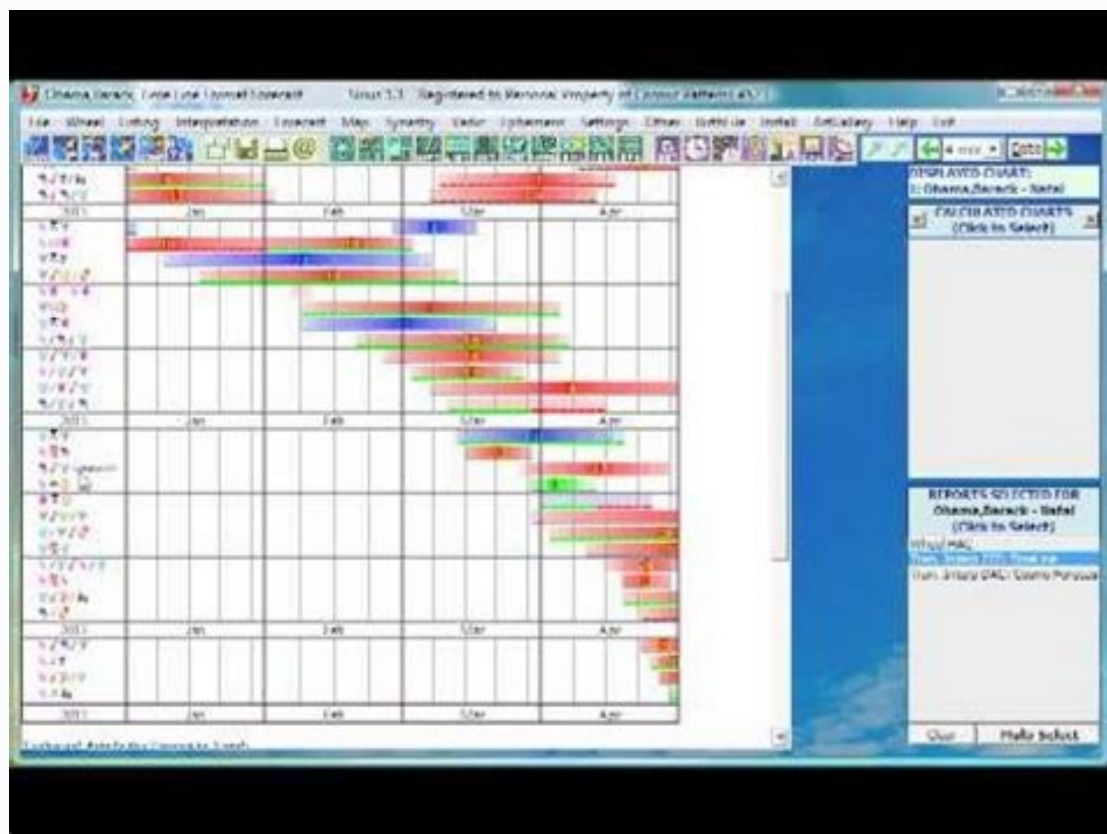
Obama,Barack Time Line Transit Forecast Sirius 1.1 Registered to Personal Property of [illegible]

File Wheel Listing Interpretation Forecast Maps Synastry Vedic Ephemeris Settings Other Schedule Install Articles Help Exit

Goto

2013 Jan Feb Mar Apr

2013 Jan Feb Mar Apr

2013 Jan Feb Mar Apr

2013 Jan Feb Mar Apr

DISPLAYED CHART:
1: Obama,Barack - Natal

CALCULATED CHARTS
(Click to Select)

REPORTS SELECTED FOR
Obama,Barack - Natal
(Click to Select)

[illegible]

Clear

Multi Select